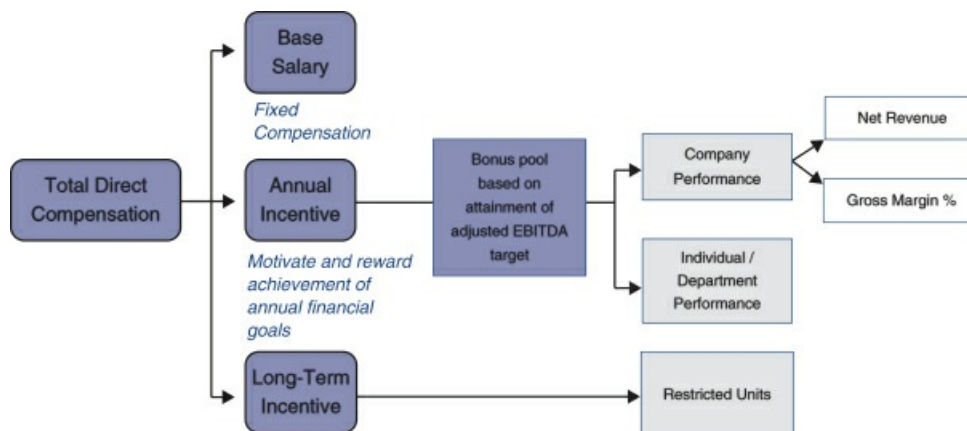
Total Direct Compensation

Base Salary

Fixed Compensation

Annual Incentive

Motivate and reward achievement of annual financial goals

Long-Term Incentive

Bonus pool based on attainment of adjusted EBITDA target

Company Performance

Net Revenue

Gross Margin %

Individual / Department Performance

Restricted Units